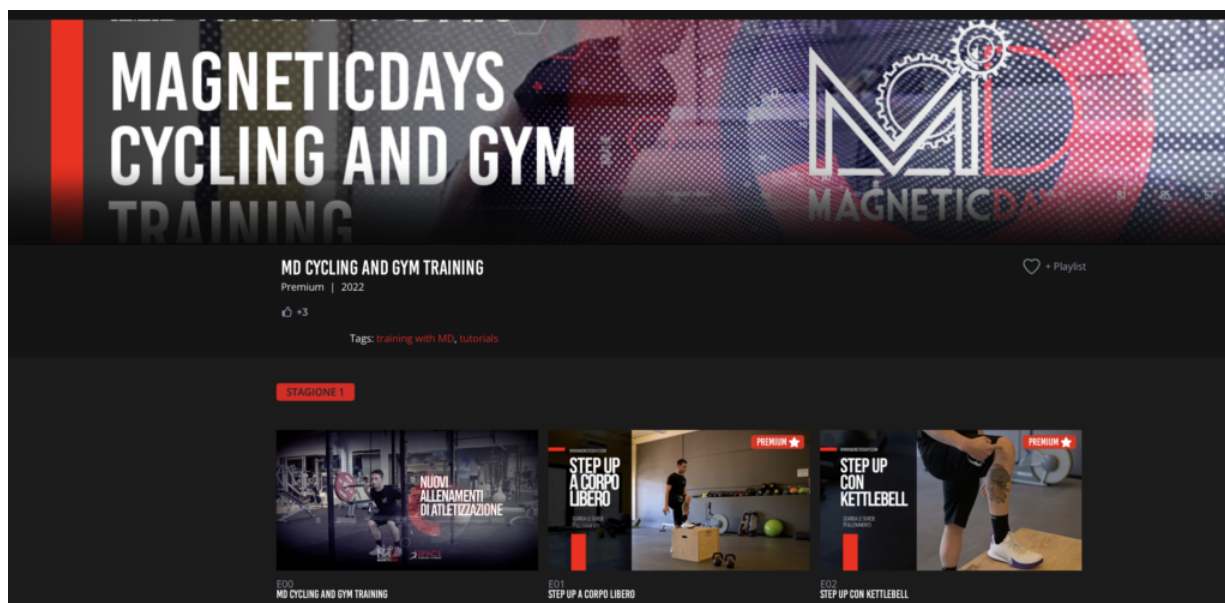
MAGNETICDAYS CYCLING AND GYM TRAINING

MAGNETICDAYS

MD CYCLING AND GYM TRAINING

Premium | 2022

+3

Tags: training with MD, tutorials

+ Playlist

STAGIONE 1

NUOVI ALLENAMENTI DI ATLETIZZAZIONE

PREMIUM

STEP UP A CORPO LIBERO

PREMIUM

STEP UP CON KETTLEBELL

E00
MD CYCLING AND GYM TRAINING

E01
STEP UP A CORPO LIBERO

E02
STEP UP CON KETTLEBELL